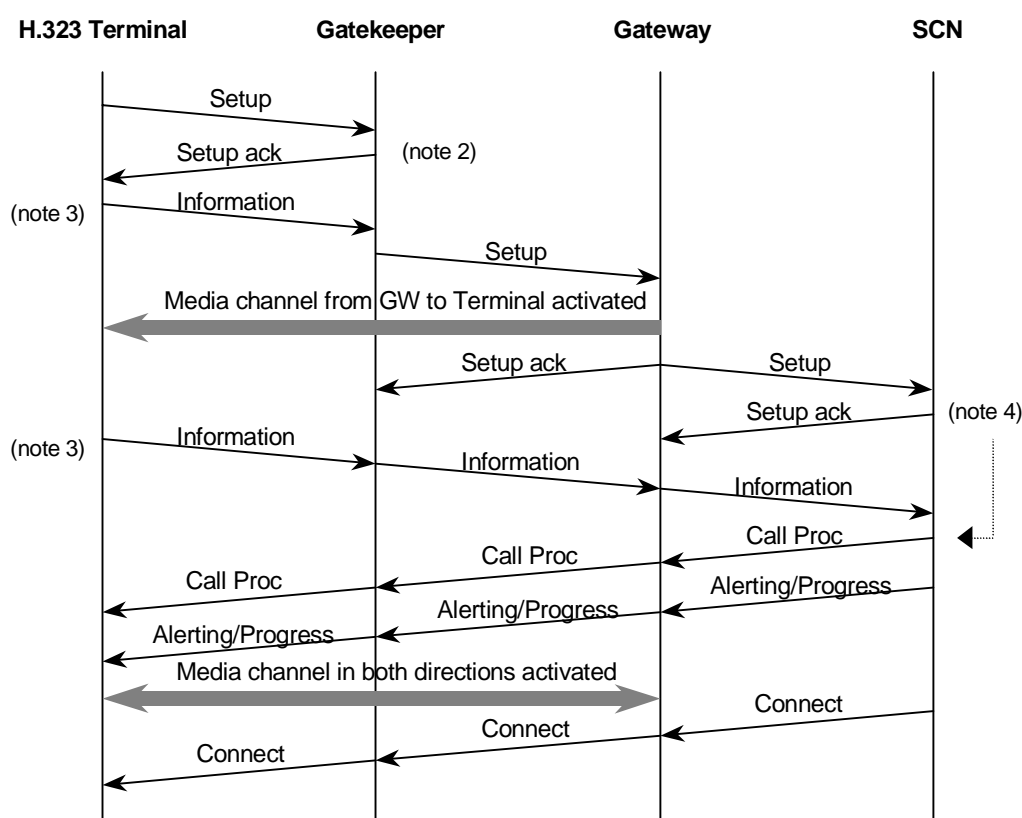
H.323 Terminal
Gatekeeper
Gateway
SCN

Setup
Setup ack
(note 2)
(note 3)
Information
Setup
Media channel from GW to Terminal activated
Setup ack
Setup
Setup ack
(note 4)
(note 3)
Information
Information
Information
Call Proc
Call Proc
Call Proc
Alerting/Progress
Alerting/Progress
Alerting/Progress
Media channel in both directions activated
Connect
Connect
Connect